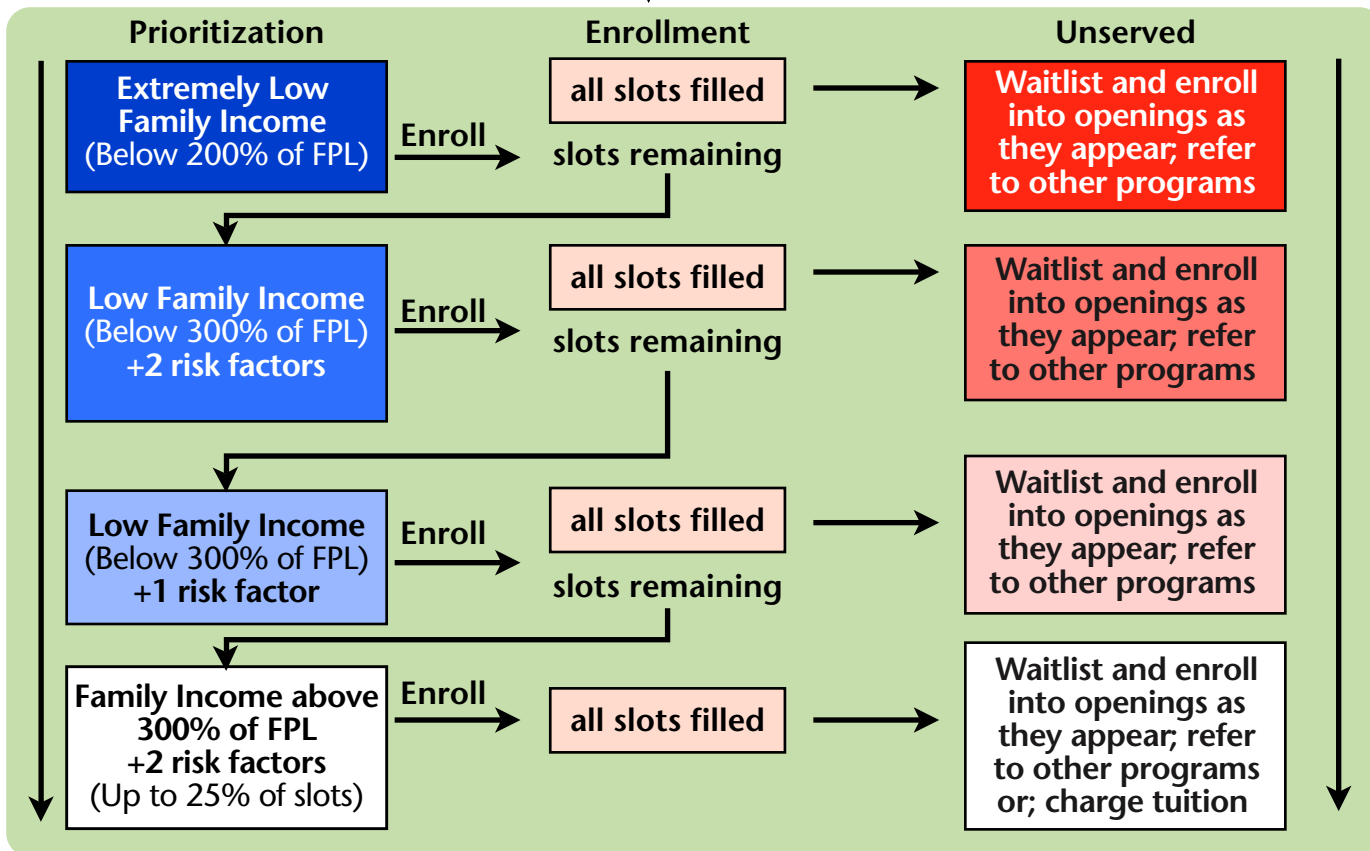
Prioritization

Enrollment

Unserved

Extremely Low Family Income (Below 200% of FPL)

Enroll

all slots filled

slots remaining

Waitlist and enroll into openings as they appear; refer to other programs

Low Family Income (Below 300% of FPL) +2 risk factors

Enroll

all slots filled

slots remaining

Waitlist and enroll into openings as they appear; refer to other programs

Low Family Income (Below 300% of FPL) +1 risk factor

Enroll

all slots filled

slots remaining

Waitlist and enroll into openings as they appear; refer to other programs

Family Income above 300% of FPL +2 risk factors (Up to 25% of slots)

Enroll

all slots filled

Waitlist and enroll into openings as they appear; refer to other programs or; charge tuition